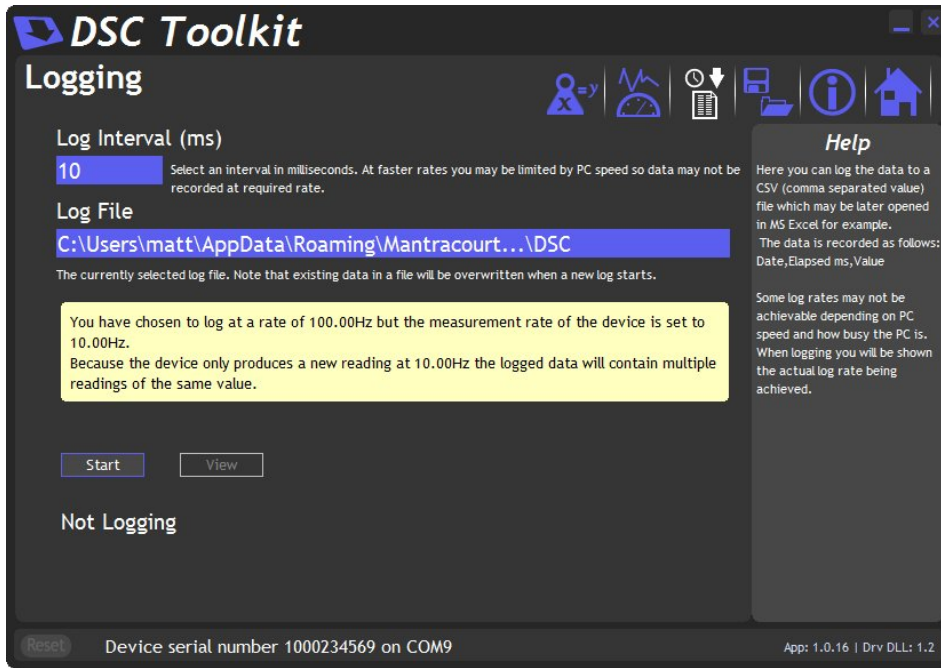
DSC Toolkit

Logging

x=y

Log Interval (ms)

10

Select an interval in milliseconds. At faster rates you may be limited by PC speed so data may not be recorded at required rate.

Log File

C:\Users\matt\AppData\Roaming\Mantracourt...\DSC

The currently selected log file. Note that existing data in a file will be overwritten when a new log starts.

You have chosen to log at a rate of 100.00Hz but the measurement rate of the device is set to 10.00Hz.
Because the device only produces a new reading at 10.00Hz the logged data will contain multiple readings of the same value.

Start

View

Not Logging

Help

Here you can log the data to a CSV (comma separated value) file which may be later opened in MS Excel for example.
The data is recorded as follows: Date,Elapsed ms,Value

Some log rates may not be achievable depending on PC speed and how busy the PC is. When logging you will be shown the actual log rate being achieved.

Reset

Device serial number 1000234569 on COM9

App: 1.0.16 | Drv DLL: 1.2